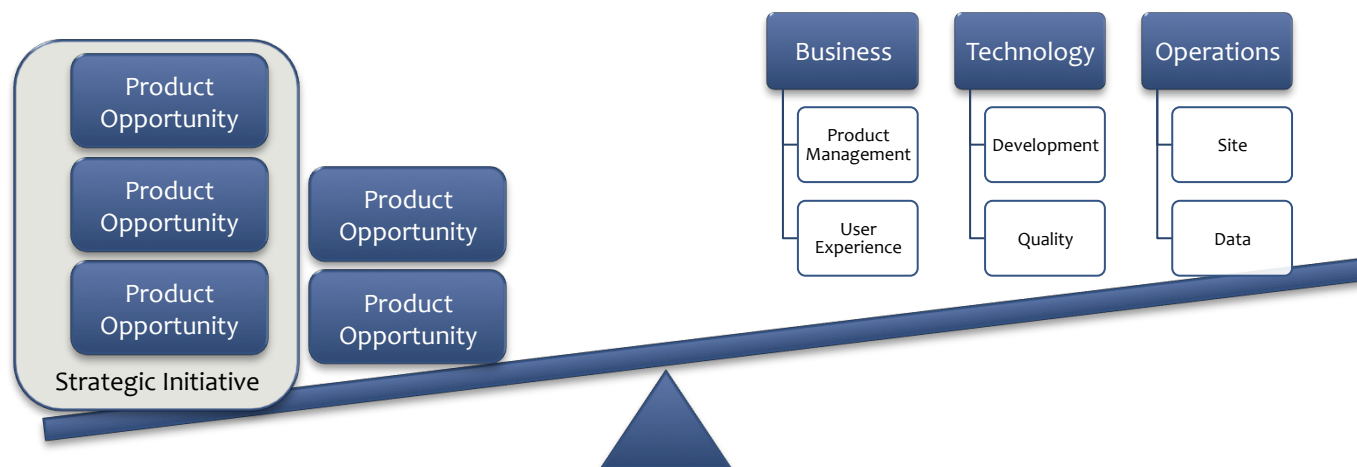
Product Opportunity

Product Opportunity

Product Opportunity

Strategic Initiative

Product Opportunity

Product Opportunity

Business

Product Management

User Experience

Technology

Development

Quality

Operations

Site

Data